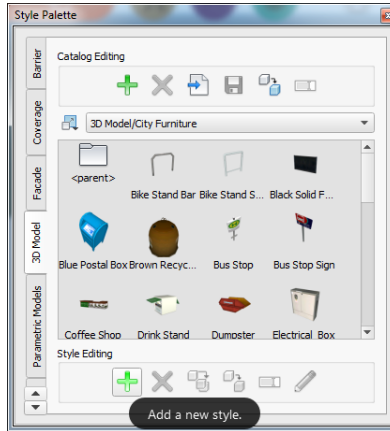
Style Palette

Barrier
Coverage
Facade
3D Model
Parametric Models

Catalog Editing

3D Model/City Furniture

<parent>
Bike Stand Bar
Bike Stand S...
Black Solid F...
Blue Postal Box
Brown Recyc...
Bus Stop
Bus Stop Sign
Coffee Shop
Drink Stand
Dumpster
Electrical Box

Style Editing

Add a new style.